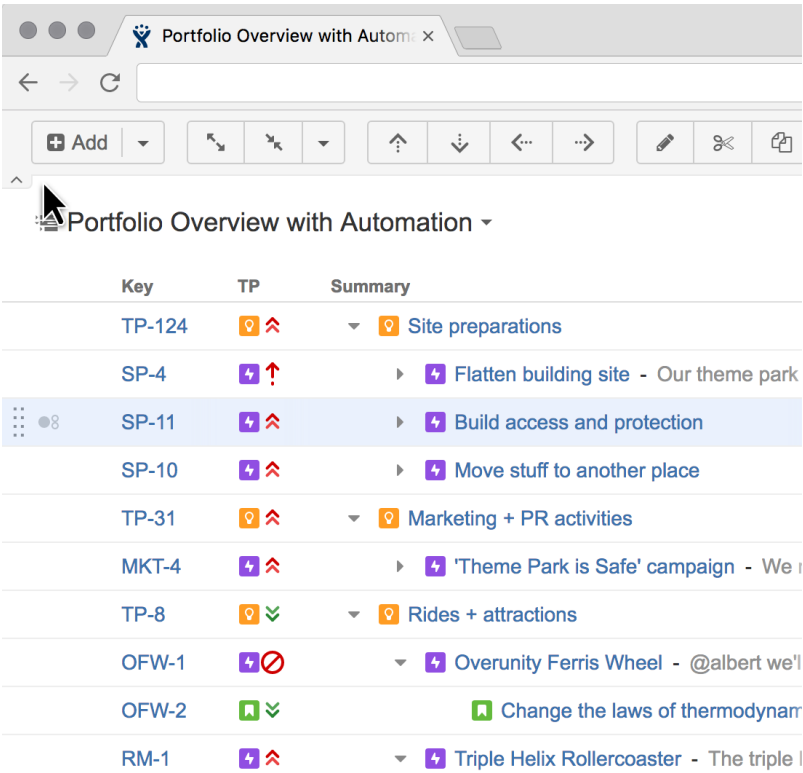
Portfolio Overview with Automa ×

Add

Portfolio Overview with Automation

| | Key | TP | Summary |
|---|---|---|---|
| | TP-124 | | Site preparations |
| | SP-4 | | Flatten building site - Our theme park |
| 8 | SP-11 | | Build access and protection |
| | SP-10 | | Move stuff to another place |
| | TP-31 | | Marketing + PR activities |
| | MKT-4 | | 'Theme Park is Safe' campaign - We r |
| | TP-8 | | Rides + attractions |
| | OFW-1 | | Overunity Ferris Wheel - @albert we'l |
| | OFW-2 | | Change the laws of thermodynam |
| | RM-1 | | Triple Helix Rollercoaster - The triple |